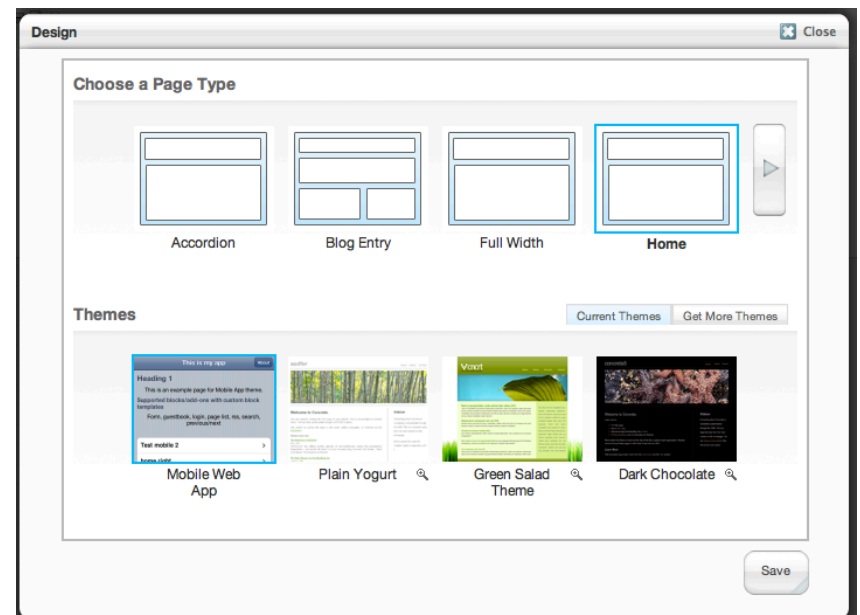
Design

Close

Choose a Page Type

Accordion

Blog Entry

Full Width

Home

Themes

Current Themes

Get More Themes

This is my app

Heading 1

This is an example page for Mobile App theme.

Supported blocks/add-ons with custom block templates

Form, guestbook, login, page list, rss, search, previous/next

Test mobile 2

Mobile Web App

Plain Yogurt

Green Salad Theme

Dark Chocolate

Save